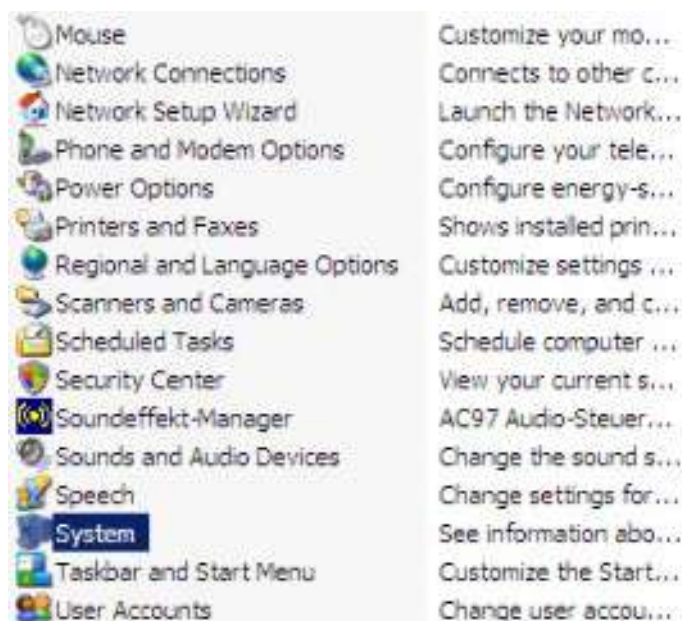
| | |
|---|---|
| Mouse | Customize your mo... |
| Network Connections | Connects to other c... |
| Network Setup Wizard | Launch the Network... |
| Phone and Modem Options | Configure your tele... |
| Power Options | Configure energy-s... |
| Printers and Faxes | Shows installed prin... |
| Regional and Language Options | Customize settings ... |
| Scanners and Cameras | Add, remove, and c... |
| Scheduled Tasks | Schedule computer ... |
| Security Center | View your current s... |
| Soundeffekt-Manager | AC97 Audio-Steuer... |
| Sounds and Audio Devices | Change the sound s... |
| Speech | Change settings for... |
| System | See information abo... |
| Taskbar and Start Menu | Customize the Start... |
| User Accounts | Change user accou... |